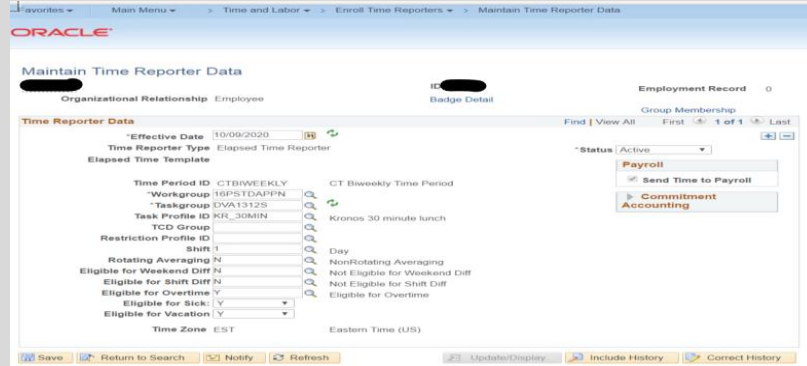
Favorites ▾ Main Menu ▾ > Time and Labor ▾ > Enroll Time Reporters ▾ > Maintain Time Reporter Data

ORACLE

Maintain Time Reporter Data

ID

Employment Record 0

Organizational Relationship Employee

Badge Detail

Group Membership

Time Reporter Data

Find | View All First 1 of 1 Last

*Effective Date 10/09/2020

Time Reporter Type Elapsed Time Reporter

*Status Active

Elapsed Time Template

Payroll

Send Time to Payroll

Commitment Accounting

Time Period ID CTBIWEEKLY CT Biweekly Time Period

*Workgroup 16PSTDAPPN

*Taskgroup DVA1312S

Task Profile ID KR_30MIN Kronos 30 minute lunch

TCD Group

Restriction Profile ID

Shift 1 Day

Rotating Averaging N NonRotating Averaging

Eligible for Weekend Diff N Not Eligible for Weekend Diff

Eligible for Shift Diff N Not Eligible for Shift Diff

Eligible for Overtime Y Eligible for Overtime

Eligible for Sick: Y

Eligible for Vacation Y

Time Zone EST Eastern Time (US)

Save | Return to Search | Notify | Refresh | Update/Display | Include History | Correct History